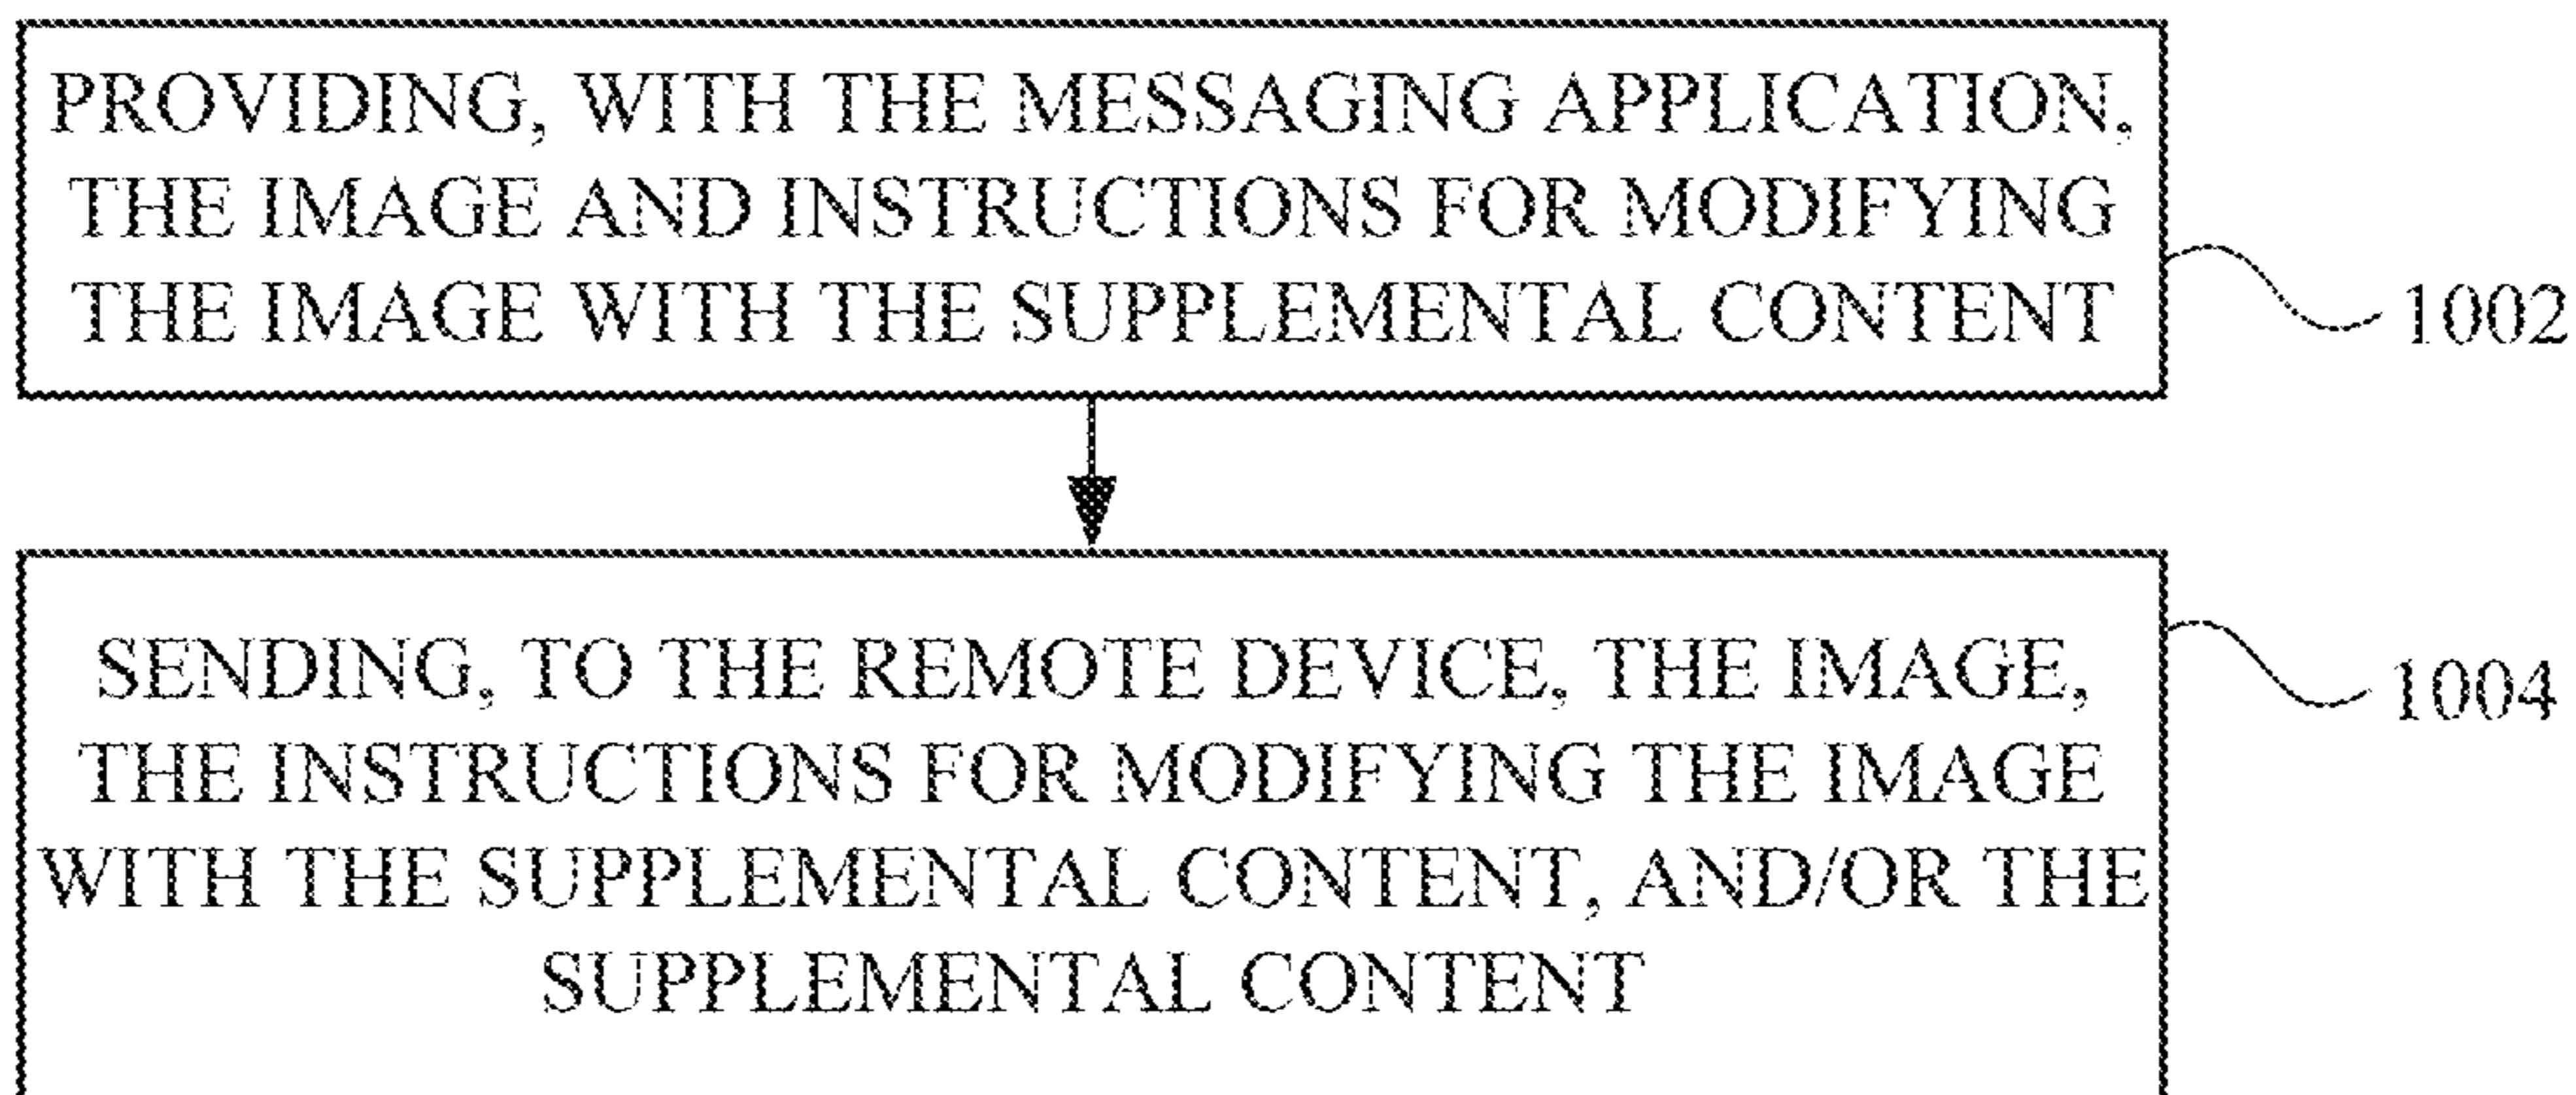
PROVIDING, WITH THE MESSAGING APPLICATION, THE IMAGE AND INSTRUCTIONS FOR MODIFYING THE IMAGE WITH THE SUPPLEMENTAL CONTENT

1002

SENDING, TO THE REMOTE DEVICE, THE IMAGE, THE INSTRUCTIONS FOR MODIFYING THE IMAGE WITH THE SUPPLEMENTAL CONTENT, AND/OR THE SUPPLEMENTAL CONTENT

1004